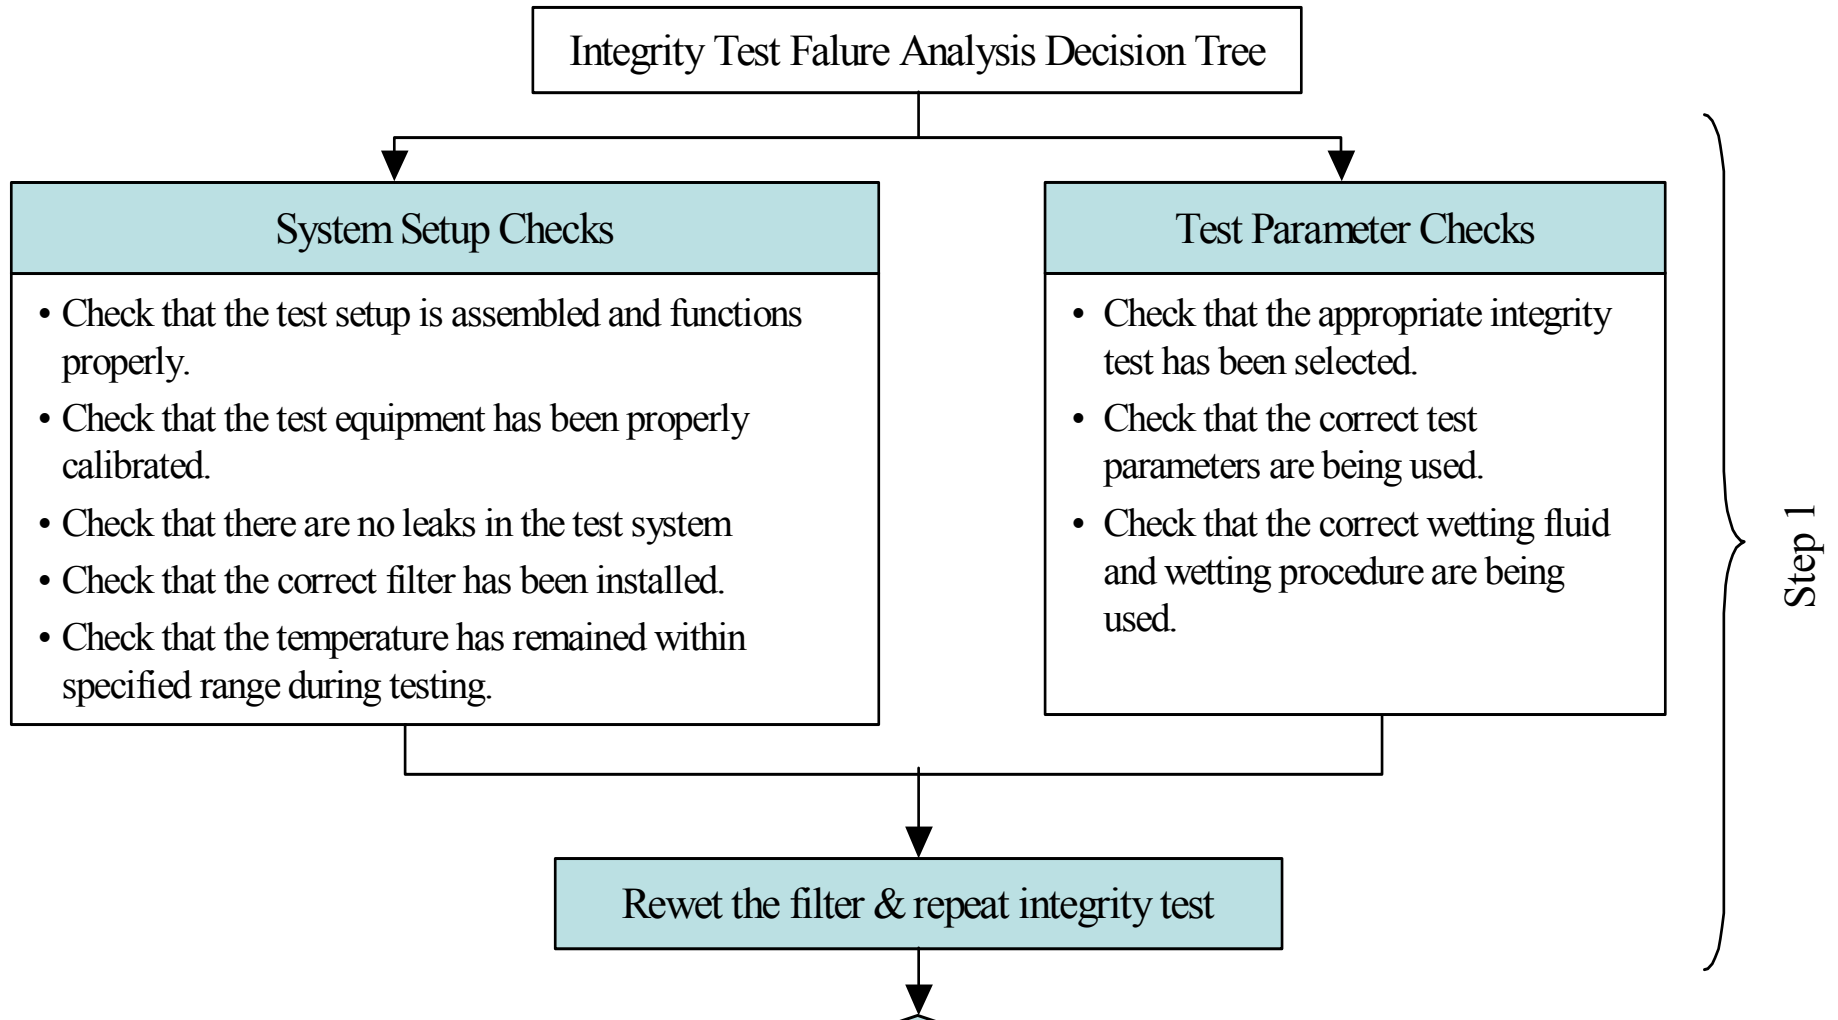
Integrity Test Falure Analysis Decision Tree

System Setup Checks

• Check that the test setup is assembled and functions properly.
• Check that the test equipment has been properly calibrated.
• Check that there are no leaks in the test system
• Check that the correct filter has been installed.
• Check that the temperature has remained within specified range during testing.

Test Parameter Checks

• Check that the appropriate integrity test has been selected.
• Check that the correct test parameters are being used.
• Check that the correct wetting fluid and wetting procedure are being used.

Step 1

Rewet the filter & repeat integrity test